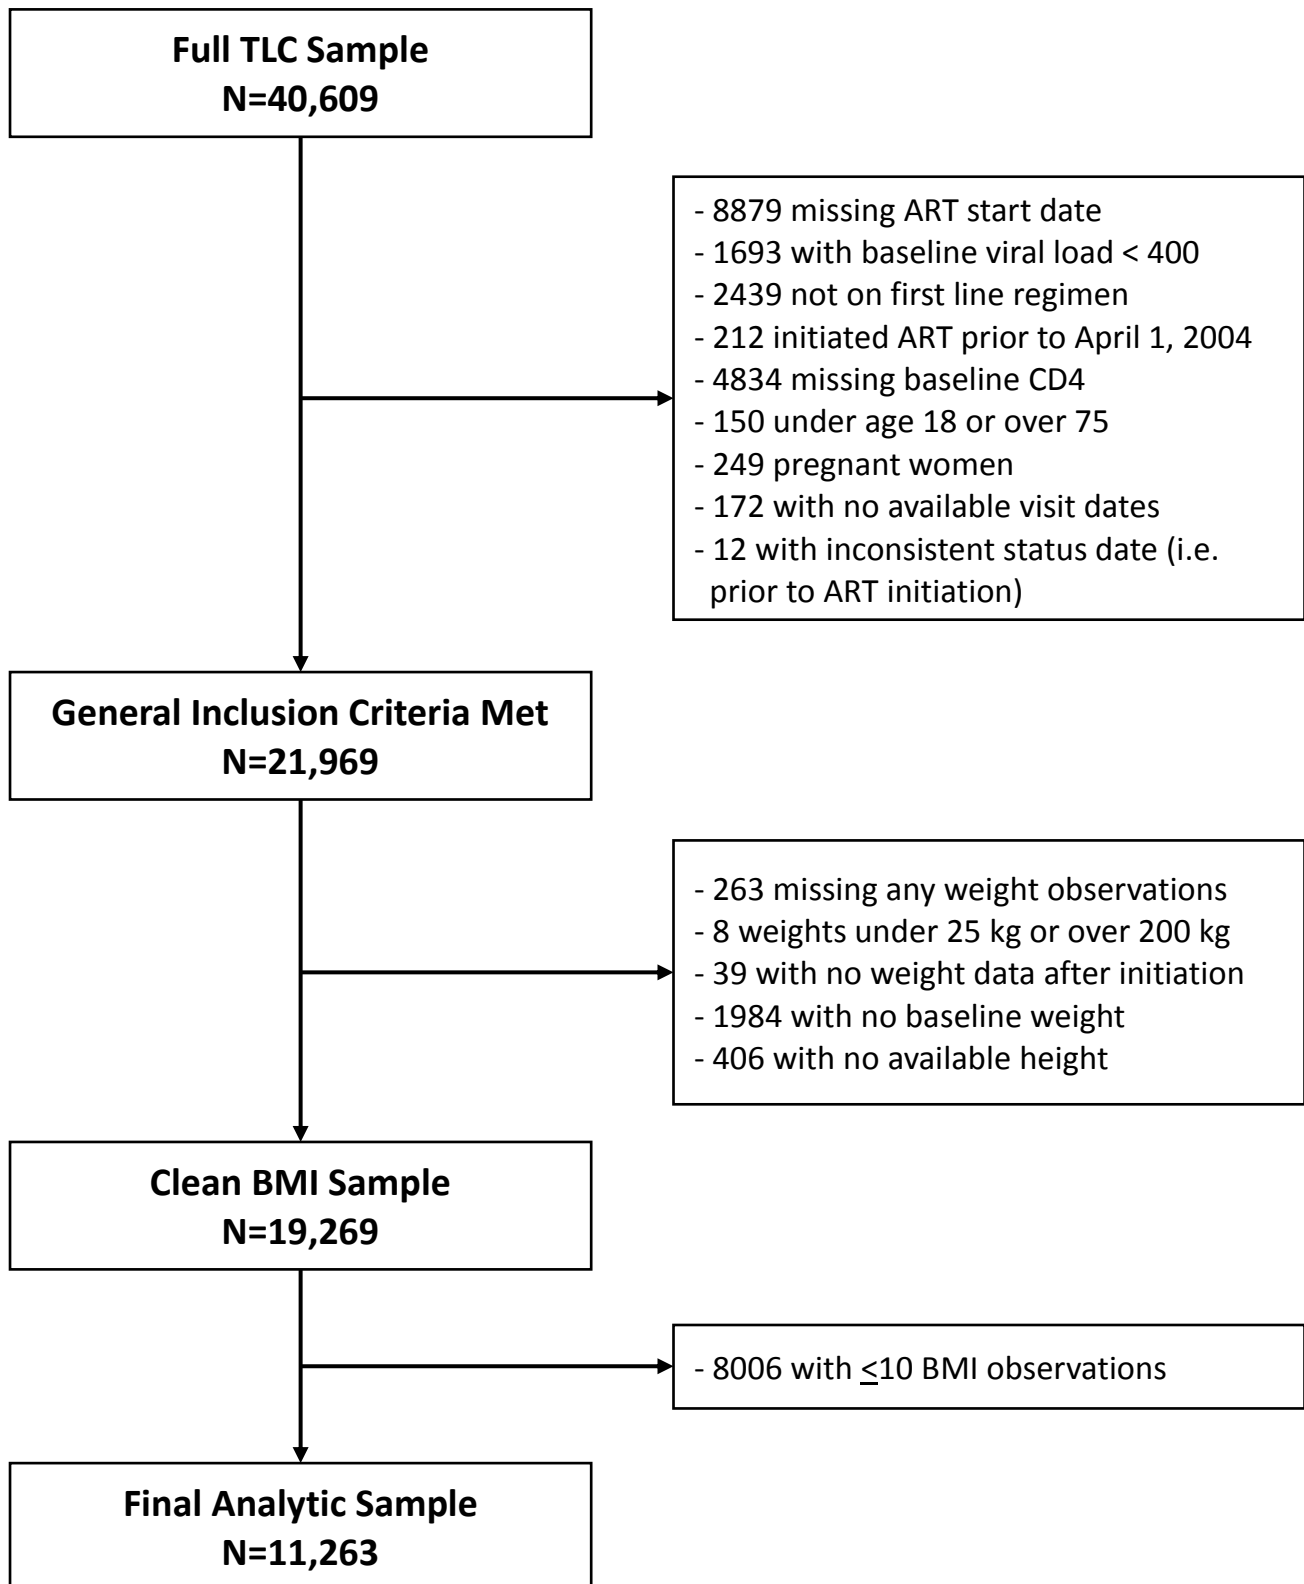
**Full TLC Sample**
**N=40,609**

- 8879 missing ART start date
- 1693 with baseline viral load < 400
- 2439 not on first line regimen
- 212 initiated ART prior to April 1, 2004
- 4834 missing baseline CD4
- 150 under age 18 or over 75
- 249 pregnant women
- 172 with no available visit dates
- 12 with inconsistent status date (i.e. prior to ART initiation)

**General Inclusion Criteria Met**
**N=21,969**

- 263 missing any weight observations
- 8 weights under 25 kg or over 200 kg
- 39 with no weight data after initiation
- 1984 with no baseline weight
- 406 with no available height

**Clean BMI Sample**
**N=19,269**

- 8006 with $\leq$10 BMI observations

**Final Analytic Sample**
**N=11,263**